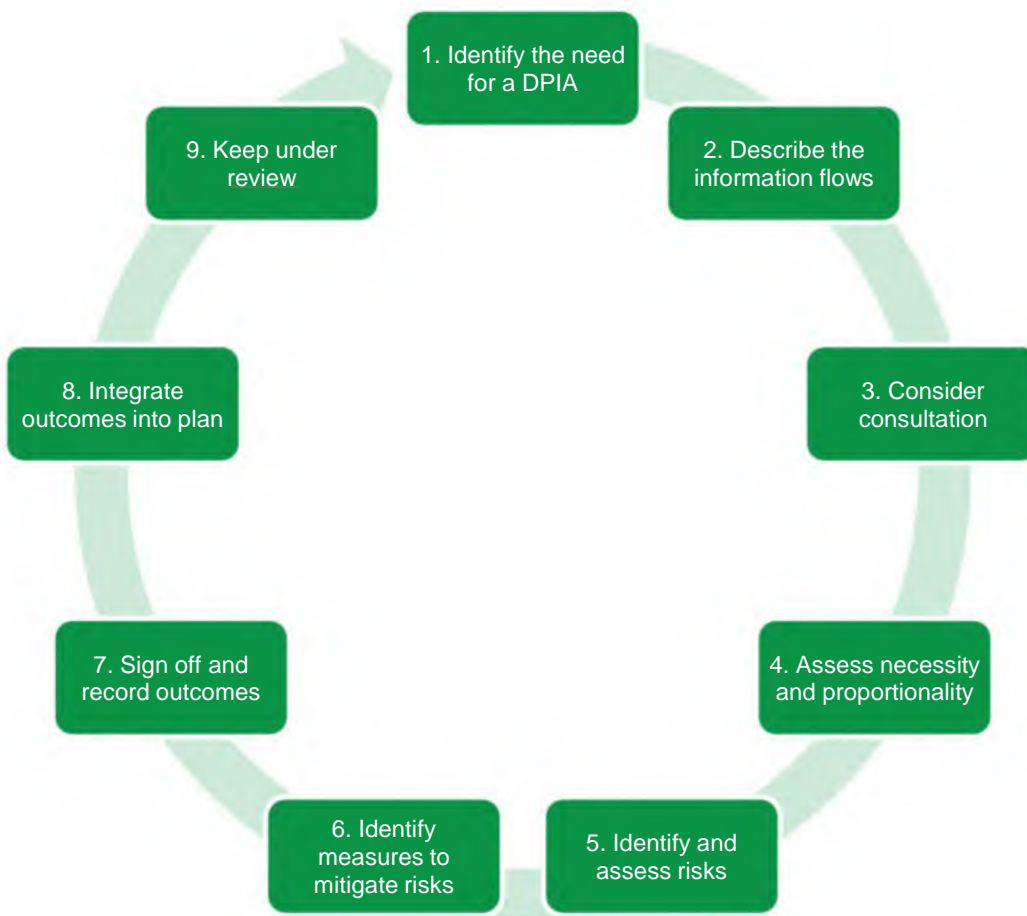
1. Identify the need for a DPIA

2. Describe the information flows

3. Consider consultation

4. Assess necessity and proportionality

5. Identify and assess risks

6. Identify measures to mitigate risks

7. Sign off and record outcomes

8. Integrate outcomes into plan

9. Keep under review